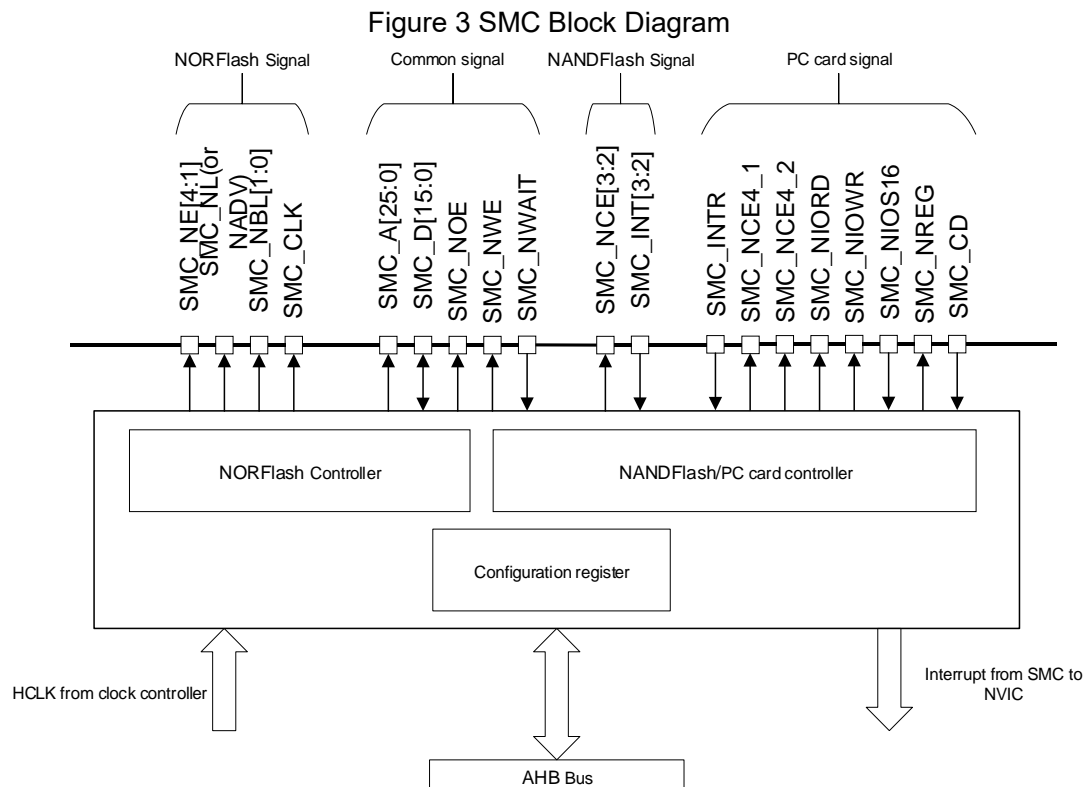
Figure 3 SMC Block Diagram

NORFlash Signal

Common signal

NANDFlash Signal

PC card signal

SMC_NE[4:1]
SMC_NL(or NADV)
SMC_NBL[1:0]
SMC_CLK
SMC_A[25:0]
SMC_D[15:0]
SMC_NOE
SMC_NWE
SMC_NWAIT
SMC_NCE[3:2]
SMC_INT[3:2]
SMC_INTR
SMC_NCE4_1
SMC_NCE4_2
SMC_NIORD
SMC_NIOWR
SMC_NIOS16
SMC_NREG
SMC_CD

NORFlash Controller

NANDFlash/PC card controller

Configuration register

HCLK from clock controller

Interrupt from SMC to NVIC

AHB Bus